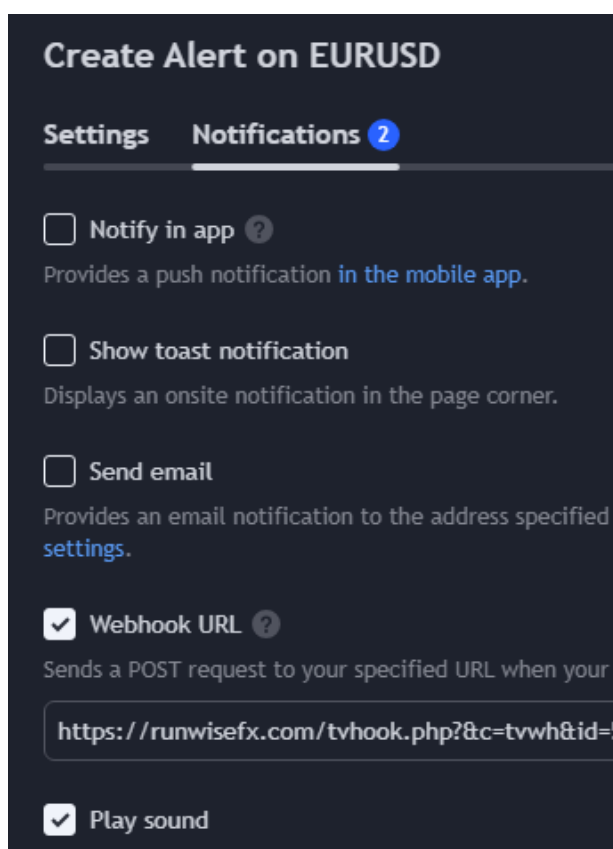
Create Alert on EURUSD

Settings Notifications 2

Notify in app ?

Provides a push notification in the mobile app.

Show toast notification

Displays an onsite notification in the page corner.

Send email

Provides an email notification to the address specified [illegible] settings.

Webhook URL ?

Sends a POST request to your specified URL when your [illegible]

https://runwisefx.com/tvhook.php?&c=tvwh&id=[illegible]

Play sound